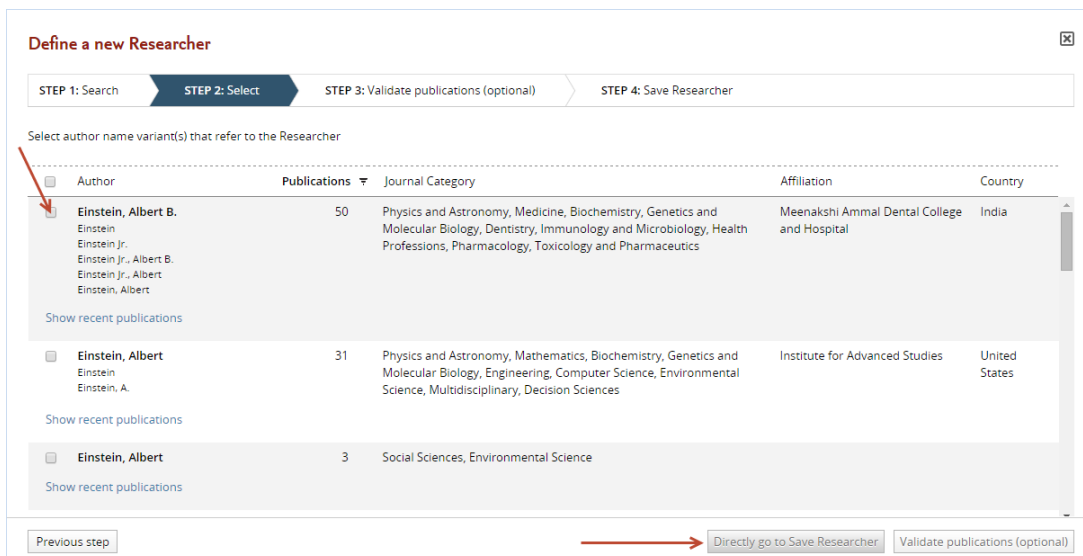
Define a new Researcher

STEP 1: Search
STEP 2: Select
STEP 3: Validate publications (optional)
STEP 4: Save Researcher

Select author name variant(s) that refer to the Researcher

| Author | Publications | Journal Category | Affiliation | Country |
|---|---|---|---|---|
| Einstein, Albert B. Einstein Einstein Jr. Einstein Jr., Albert B. Einstein Jr., Albert Einstein, Albert Show recent publications | 50 | Physics and Astronomy, Medicine, Biochemistry, Genetics and Molecular Biology, Dentistry, Immunology and Microbiology, Health Professions, Pharmacology, Toxicology and Pharmaceutics | Meenakshi Ammal Dental College and Hospital | India |
| Einstein, Albert Einstein Einstein, A. Show recent publications | 31 | Physics and Astronomy, Mathematics, Biochemistry, Genetics and Molecular Biology, Engineering, Computer Science, Environmental Science, Multidisciplinary, Decision Sciences | Institute for Advanced Studies | United States |
| Einstein, Albert Show recent publications | 3 | Social Sciences, Environmental Science | | |

Previous step
Directly go to Save Researcher
Validate publications (optional)